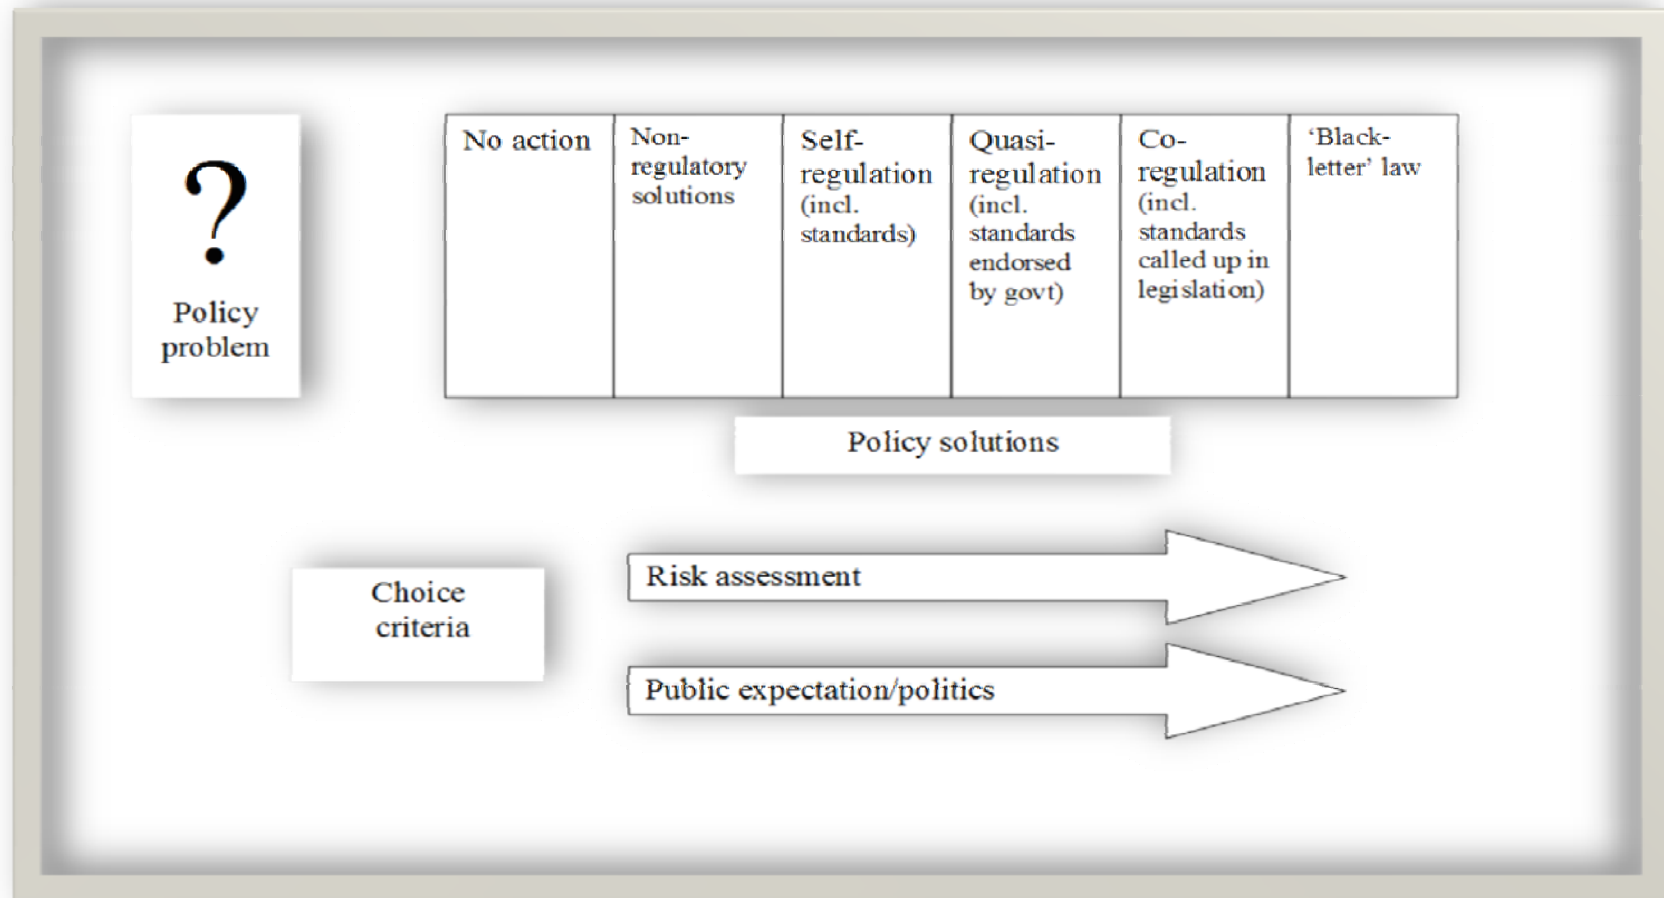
?
Policy problem

| No action | Non-regulatory solutions | Self-regulation (incl. standards) | Quasi-regulation (incl. standards endorsed by govt) | Co-regulation (incl. standards called up in legislation) | 'Black-letter' law |
|---|---|---|---|---|---|

Policy solutions

Choice criteria

Risk assessment

Public expectation/politics